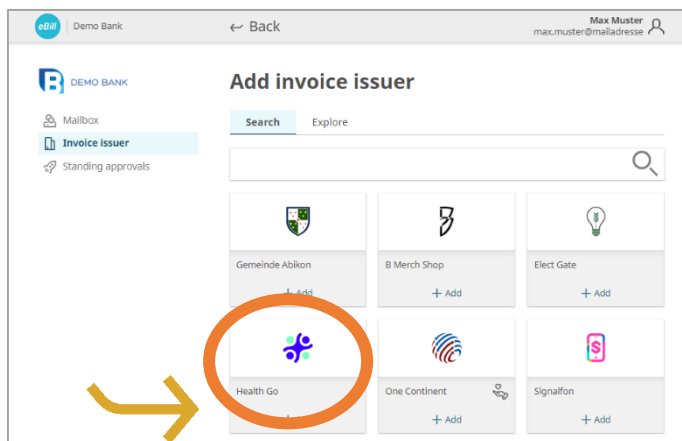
eBill Demo Bank

← Back

Max Muster
max.muster@mailadresse

DEMO BANK

Mailbox
Invoice issuer
Standing approvals

Add invoice issuer

Search
Explore

Gemeinde Abikon
+ Add

B Merch Shop
+ Add

Elect Gate
+ Add

Health Go
+ Add

One Continent
+ Add

Signalfon
+ Add